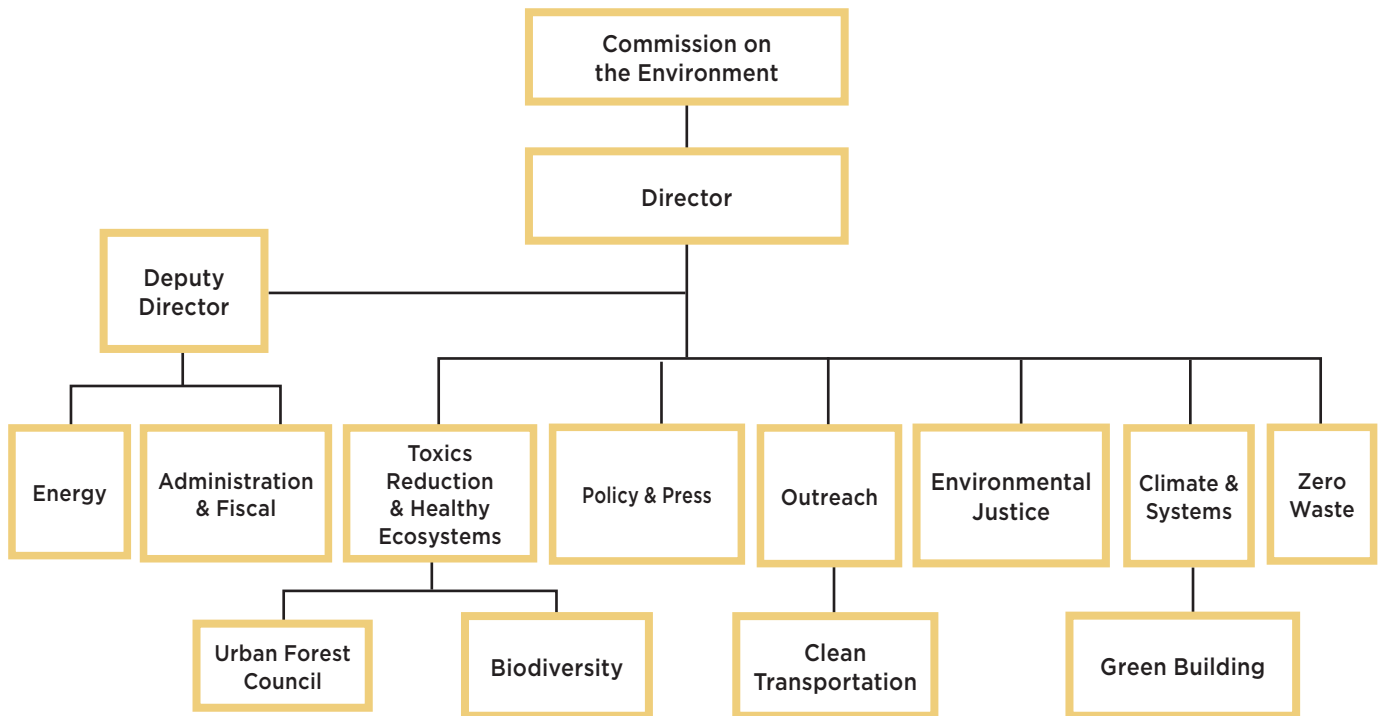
Commission on the Environment

Director

Deputy Director

Energy

Administration & Fiscal

Toxics Reduction & Healthy Ecosystems

Policy & Press

Outreach

Environmental Justice

Climate & Systems

Zero Waste

Urban Forest Council

Biodiversity

Clean Transportation

Green Building